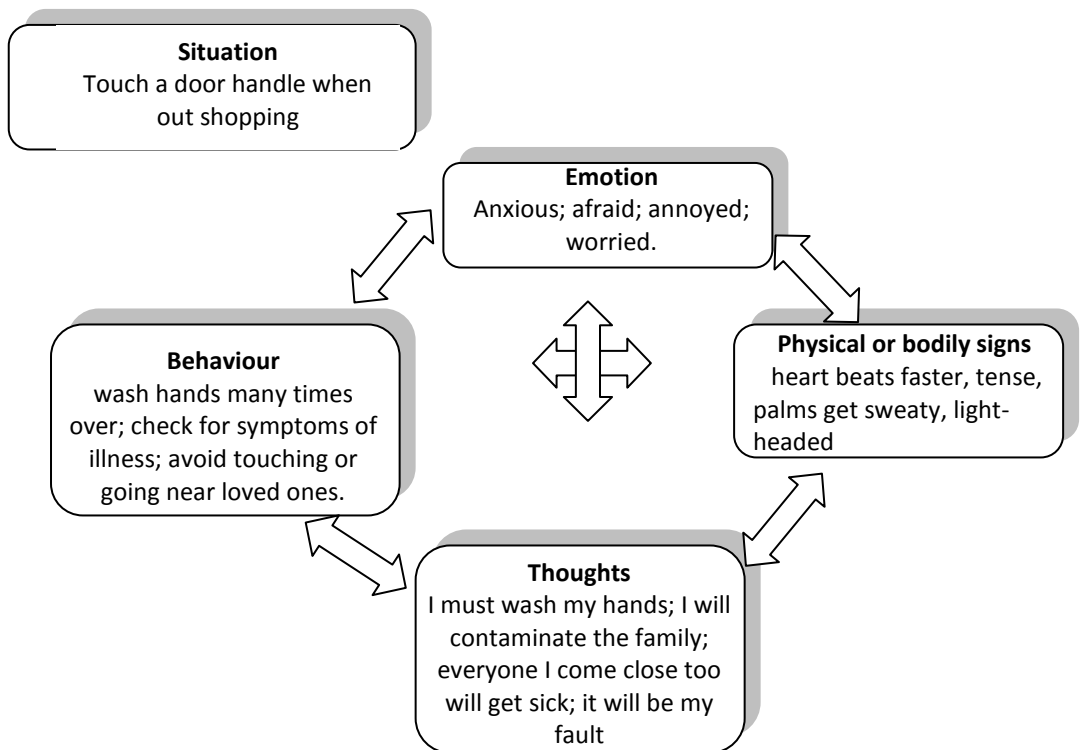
**Situation**
Touch a door handle when out shopping

**Emotion**
Anxious; afraid; annoyed; worried.

**Behaviour**
wash hands many times over; check for symptoms of illness; avoid touching or going near loved ones.

**Physical or bodily signs**
heart beats faster, tense, palms get sweaty, light-headed

**Thoughts**
I must wash my hands; I will contaminate the family; everyone I come close too will get sick; it will be my fault